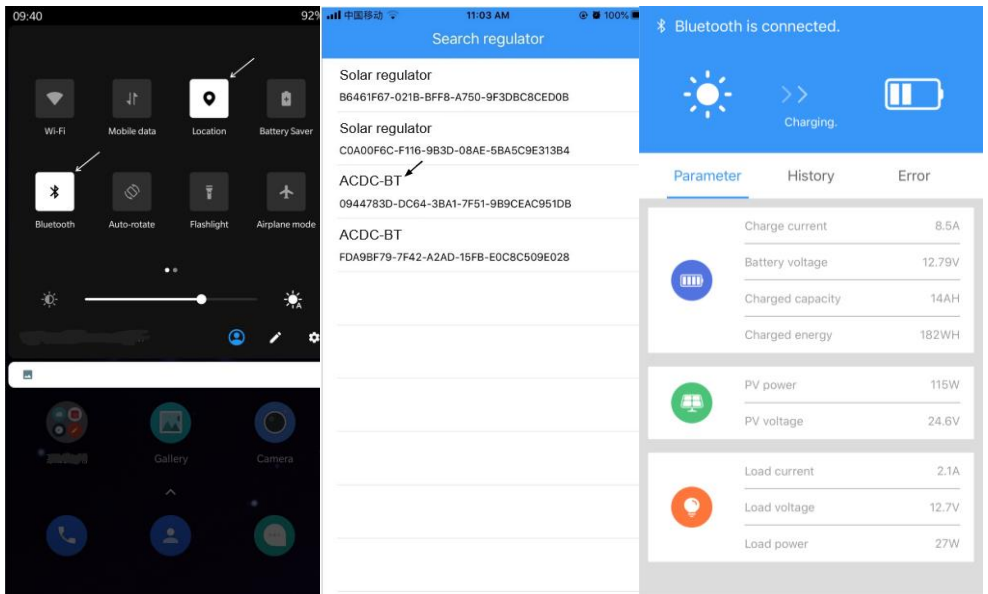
09:40
92%

Wi-Fi
Mobile data
Location
Battery Saver

Bluetooth
Auto-rotate
Flashlight
Airplane mode

Gallery
Camera

中国移动 11:03 AM 100%
Search regulator

Solar regulator
B6461F67-021B-BFF8-A750-9F3DBC8CED0B

Solar regulator
C0A00F6C-F116-9B3D-08AE-5BA5C9E313B4

ACDC-BT
0944783D-DC64-3BA1-7F51-9B9CEAC951DB

ACDC-BT
FDA9BF79-7F42-A2AD-15FB-E0C8C509E028

Bluetooth is connected.

Charging.

Parameter
History
Error

| Charge current | 8.5A |
|---|---|
| Battery voltage | 12.79V |
| Charged capacity | 14AH |
| Charged energy | 182WH |

| PV power | 115W |
|---|---|
| PV voltage | 24.6V |

| Load current | 2.1A |
|---|---|
| Load voltage | 12.7V |
| Load power | 27W |